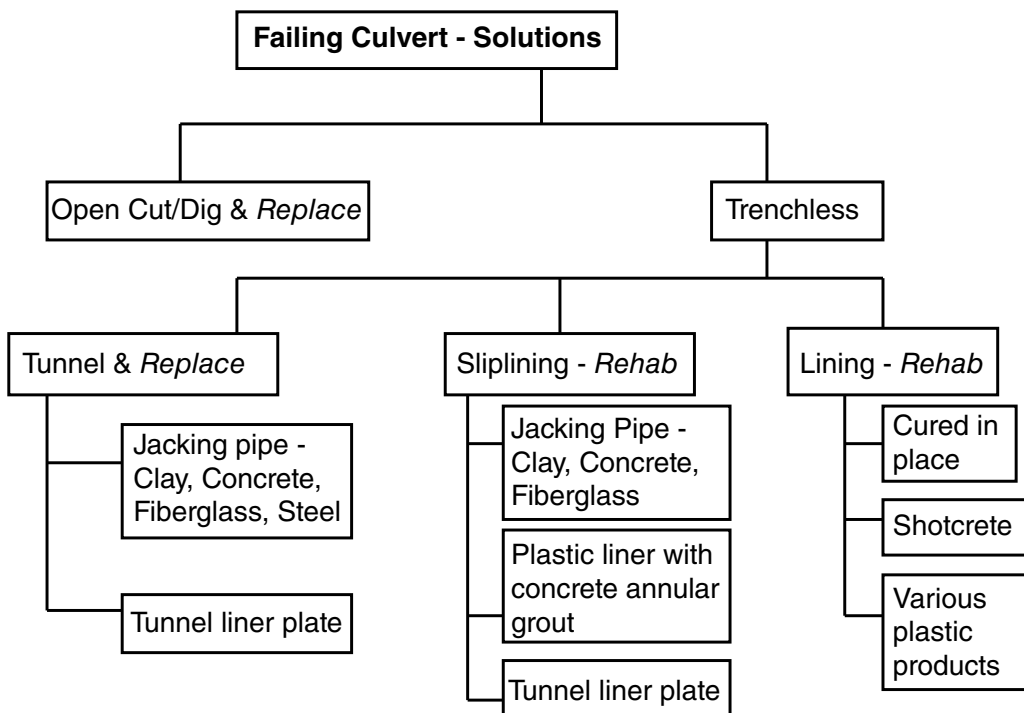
**Failing Culvert - Solutions**

Open Cut/Dig & *Replace*

Trenchless

Tunnel & *Replace*

Jacking pipe - Clay, Concrete, Fiberglass, Steel

Tunnel liner plate

Sliplining - *Rehab*

Jacking Pipe - Clay, Concrete, Fiberglass

Plastic liner with concrete annular grout

Tunnel liner plate

Lining - *Rehab*

Cured in place

Shotcrete

Various plastic products